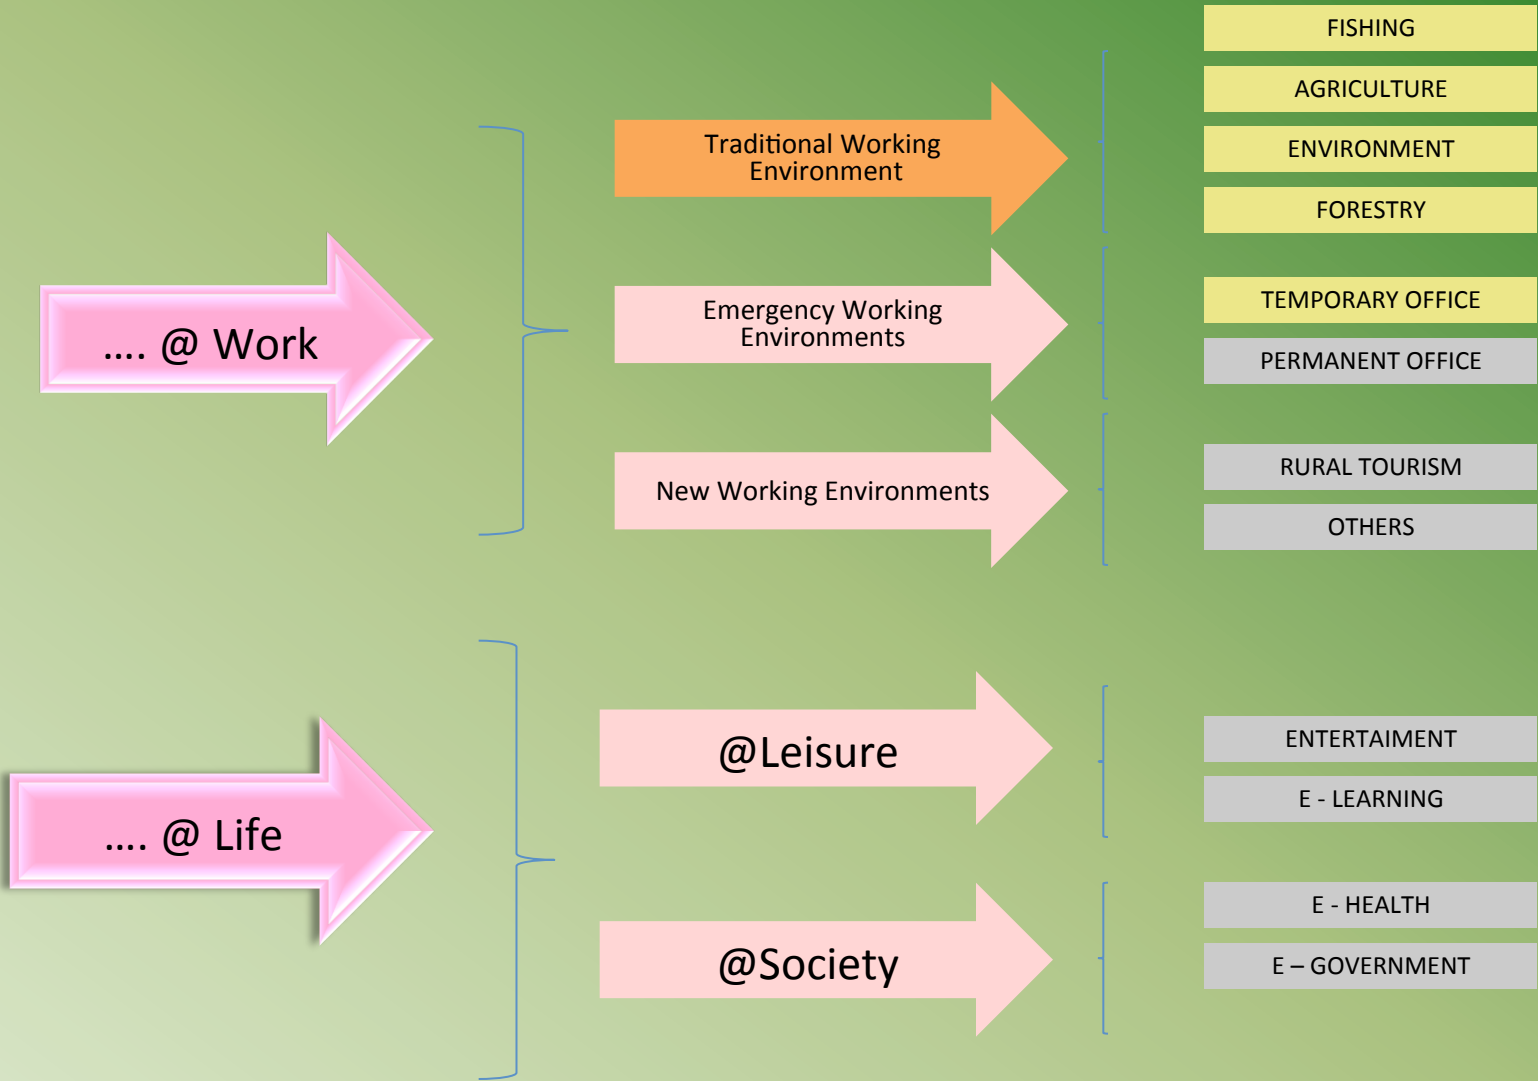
…. @ Work

Traditional Working Environment

Emergency Working Environments

New Working Environments

FISHING

AGRICULTURE

ENVIRONMENT

FORESTRY

TEMPORARY OFFICE

PERMANENT OFFICE

RURAL TOURISM

OTHERS

…. @ Life

@Leisure

@Society

ENTERTAIMENT

E - LEARNING

E - HEALTH

E – GOVERNMENT